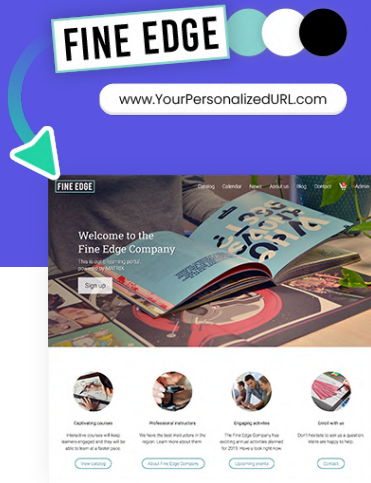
FINE EDGE

www.YourPersonalizedURL.com

FINE EDGE

Catalog Calendar News About us Blog Contact Admin

Welcome to the Fine Edge Company

This is our e-learning portal powered by MATRIX

Sign up

Captivating courses

Interactive courses will keep learners engaged and they will be able to learn at a faster pace.

View catalog

Professional instructors

We have the best instructors in the region. Learn more about them

About Fine Edge Company

Engaging activities

The Fine Edge Company has exciting annual activities planned for 2019. Have a look right now

Upcoming events

Enroll with us

Don't hesitate to ask us a question. We're happy to help.

Contact